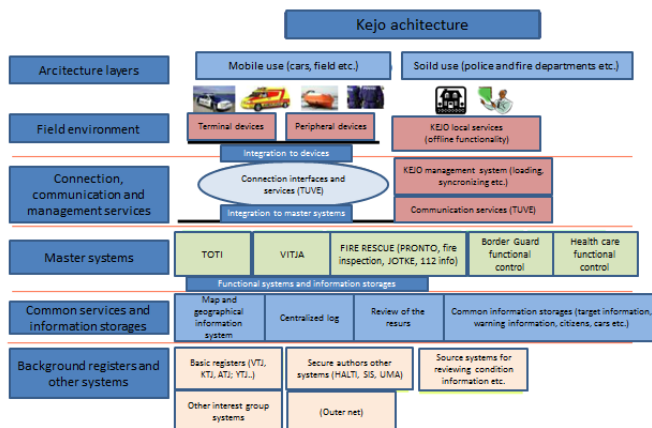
Kejo achitecture

Arcitecture layers

Mobile use (cars, field etc.)

Soild use (police and fire departments etc.)

Field environment

Terminal devices

Peripheral devices

KEJO local services (offline functionality)

Integration to devices

Connection, communication and management services

Connection interfaces and services (TUVE)

KEJO management system (loading, syncronizing etc.)

Integration to master systems

Communication services (TUVE)

Master systems

TOTI

VITJA

FIRE RESCUE (PRONTO, fire inspection, JOTKE, 112 info)

Border Guard functional control

Health care functional control

Functional systems and information storages

Common services and information storages

Map and geographical information system

Centralized log

Review of the resurs

Common information storages (target information, warning information, citizens, cars etc.)

Background registers and other systems

Basic registers (VTJ, KTJ, ATJ; YTJ..)

Secure authors other systems (HALTI, SIS, UMA)

Source systems for reviewing condition information etc.

Other interest group systems

(Outer net)